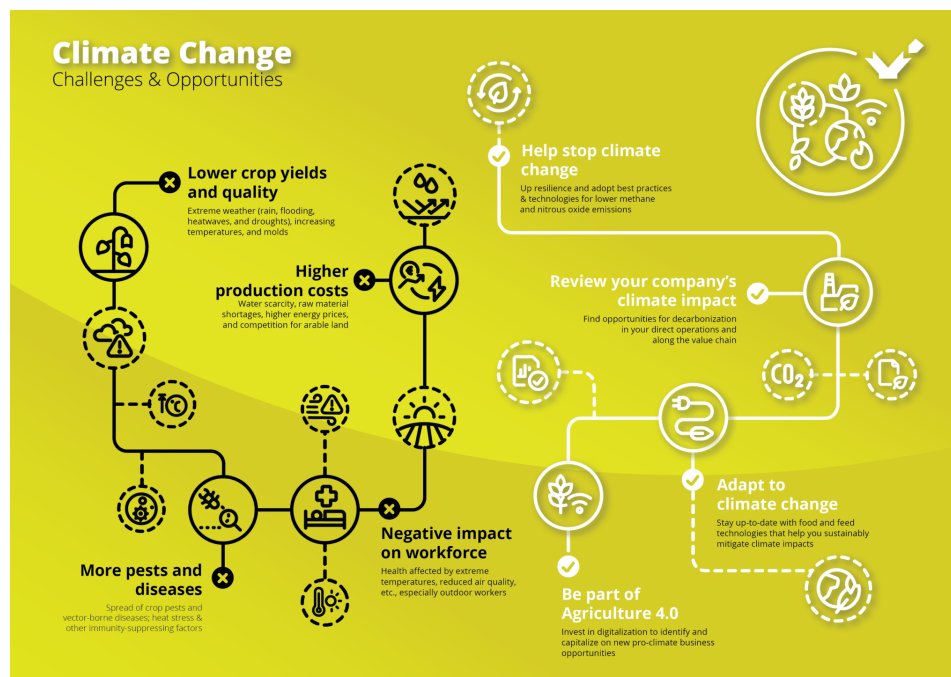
Climate Change
Challenges & Opportunities

Lower crop yields and quality
Extreme weather (rain, flooding, heatwaves, and droughts), increasing temperatures, and molds

Higher production costs
Water scarcity, raw material shortages, higher energy prices, and competition for arable land

More pests and diseases
Spread of crop pests and vector-borne diseases; heat stress & other immunity-suppressing factors

Negative impact on workforce
Health affected by extreme temperatures, reduced air quality, etc., especially outdoor workers

Help stop climate change
Up resilience and adopt best practices & technologies for lower methane and nitrous oxide emissions

Review your company's climate impact
Find opportunities for decarbonization in your direct operations and along the value chain

$CO_2$

Adapt to climate change
Stay up-to-date with food and feed technologies that help you sustainably mitigate climate impacts

Be part of Agriculture 4.0
Invest in digitalization to identify and capitalize on new pro-climate business opportunities